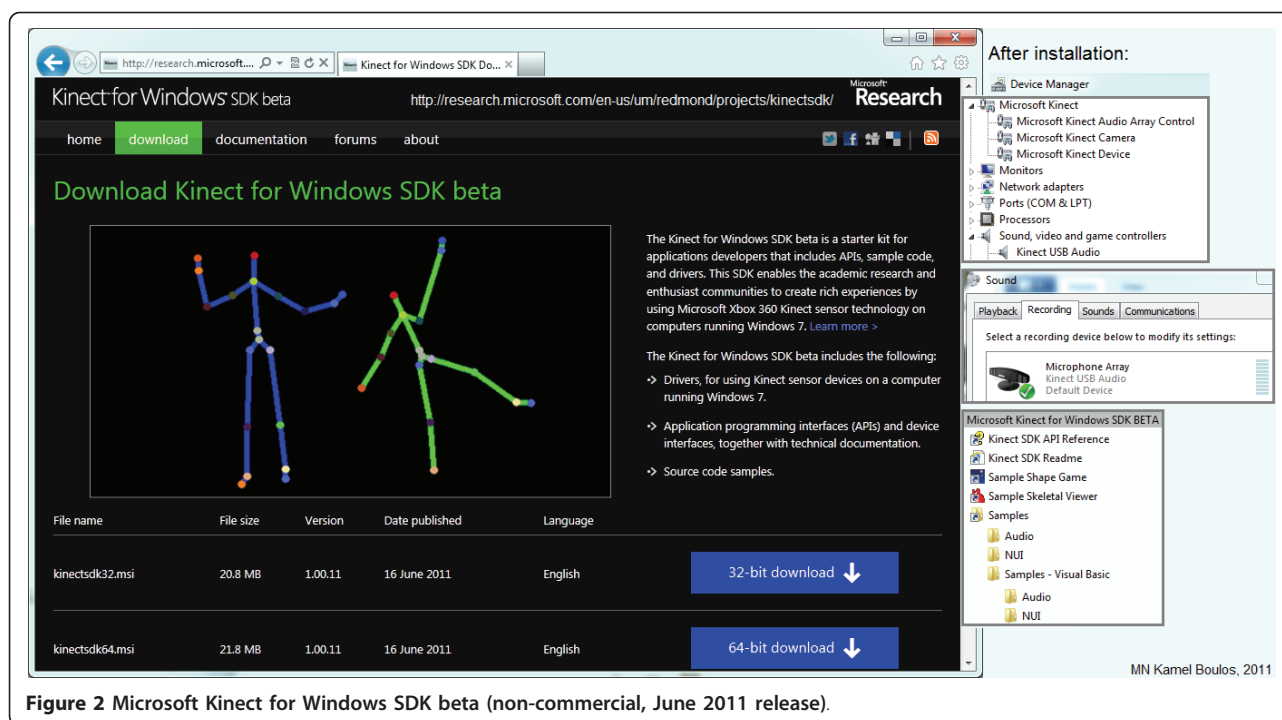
http://research.microsoft.... Kinect for Windows SDK Do...

Kinect for Windows SDK beta http://research.microsoft.com/en-us/um/redmond/projects/kinectsdk/ Microsoft Research

home download documentation forums about

Download Kinect for Windows SDK beta

The Kinect for Windows SDK beta is a starter kit for applications developers that includes APIs, sample code, and drivers. This SDK enables the academic research and enthusiast communities to create rich experiences by using Microsoft Xbox 360 Kinect sensor technology on computers running Windows 7. Learn more >

The Kinect for Windows SDK beta includes the following:

Drivers, for using Kinect sensor devices on a computer running Windows 7.

Application programming interfaces (APIs) and device interfaces, together with technical documentation.

Source code samples.

| File name | File size | Version | Date published | Language | |
|---|---|---|---|---|---|
| kinectsdk32.msi | 20.8 MB | 1.00.11 | 16 June 2011 | English | 32-bit download |
| kinectsdk64.msi | 21.8 MB | 1.00.11 | 16 June 2011 | English | 64-bit download |

After installation:

Device Manager
Microsoft Kinect
Microsoft Kinect Audio Array Control
Microsoft Kinect Camera
Microsoft Kinect Device
Monitors
Network adapters
Ports (COM & LPT)
Processors
Sound, video and game controllers
Kinect USB Audio

Sound
Playback Recording Sounds Communications
Select a recording device below to modify its settings:
Microphone Array
Kinect USB Audio
Default Device

Microsoft Kinect for Windows SDK BETA
Kinect SDK API Reference
Kinect SDK Readme
Sample Shape Game
Sample Skeletal Viewer
Samples
Audio
NUI
Samples - Visual Basic
Audio
NUI

MN Kamel Boulos, 2011

Figure 2 Microsoft Kinect for Windows SDK beta (non-commercial, June 2011 release).